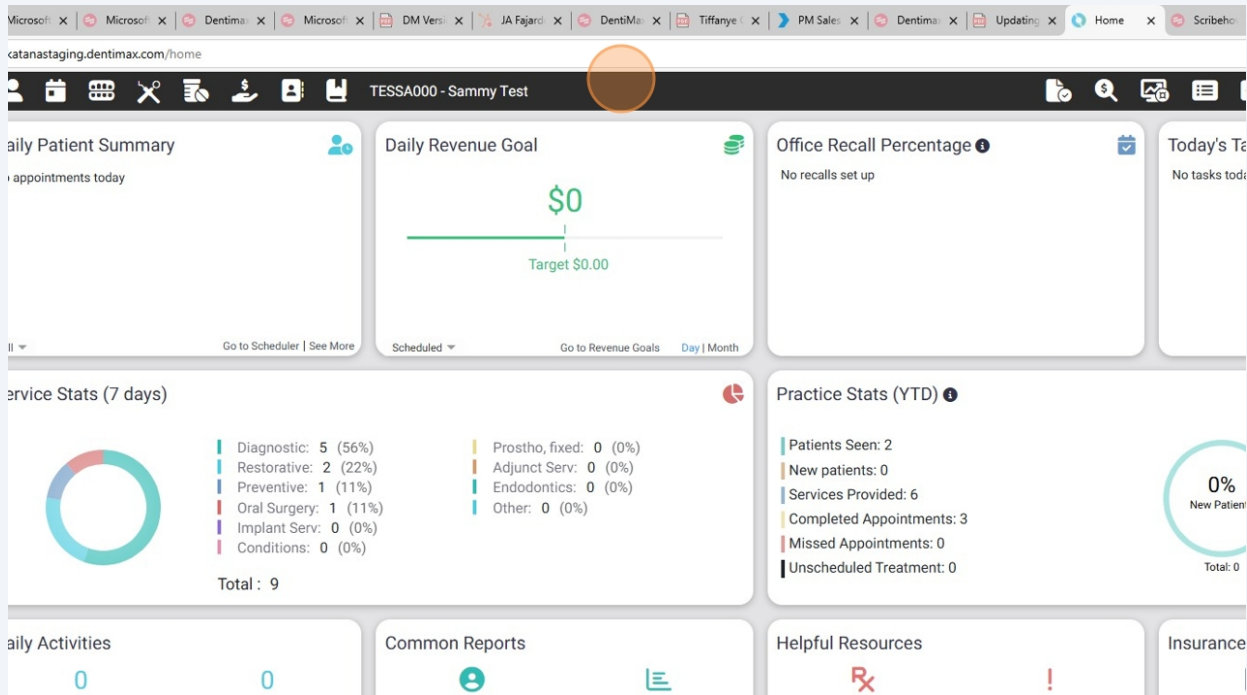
Microsof × Microsof × Dentima × Microsof × DM Versi × JA Fajard × DentiMa × Tiffanye × PM Sales × Dentima × Updating × Home × Scribeho

katanastaging.dentimax.com/home

TESSA000 - Sammy Test

aily Patient Summary

appointments today

ll

Go to Scheduler | See More

Daily Revenue Goal

$0

Target $0.00

Scheduled

Go to Revenue Goals

Day | Month

Office Recall Percentage

No recalls set up

Today's Ta

No tasks tod

ervice Stats (7 days)

Diagnostic: 5 (56%)
Restorative: 2 (22%)
Preventive: 1 (11%)
Oral Surgery: 1 (11%)
Implant Serv: 0 (0%)
Conditions: 0 (0%)

Prostho, fixed: 0 (0%)
Adjunct Serv: 0 (0%)
Endodontics: 0 (0%)
Other: 0 (0%)

Total : 9

Practice Stats (YTD)

Patients Seen: 2
New patients: 0
Services Provided: 6
Completed Appointments: 3
Missed Appointments: 0
Unscheduled Treatment: 0

0%
New Patien

Total: 0

aily Activities

0

0

Common Reports

Helpful Resources

Insurance